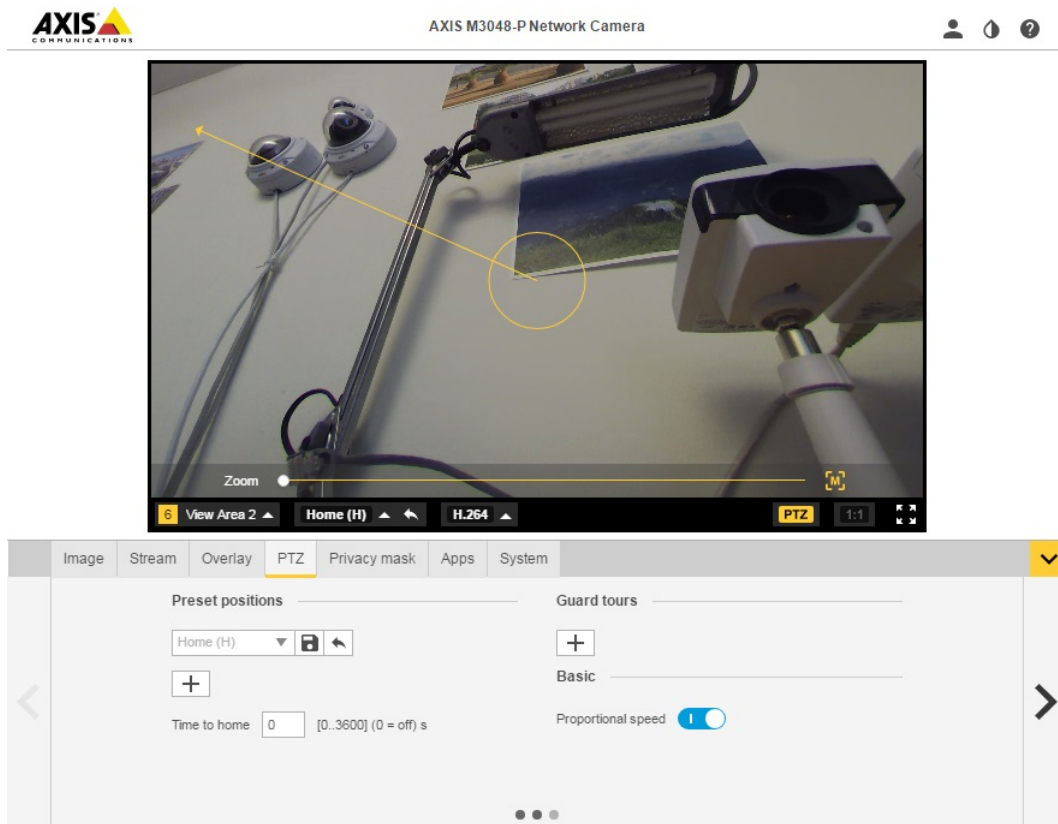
AXIS COMMUNICATIONS

AXIS M3048-P Network Camera

Zoom

M

6 View Area 2

Home (H)

H.264

PTZ

1:1

Image | Stream | Overlay | PTZ | Privacy mask | Apps | System

Preset positions

Home (H)

+

Time to home 0 [0..3600] (0 = off) s

Guard tours

+

Basic

Proportional speed I